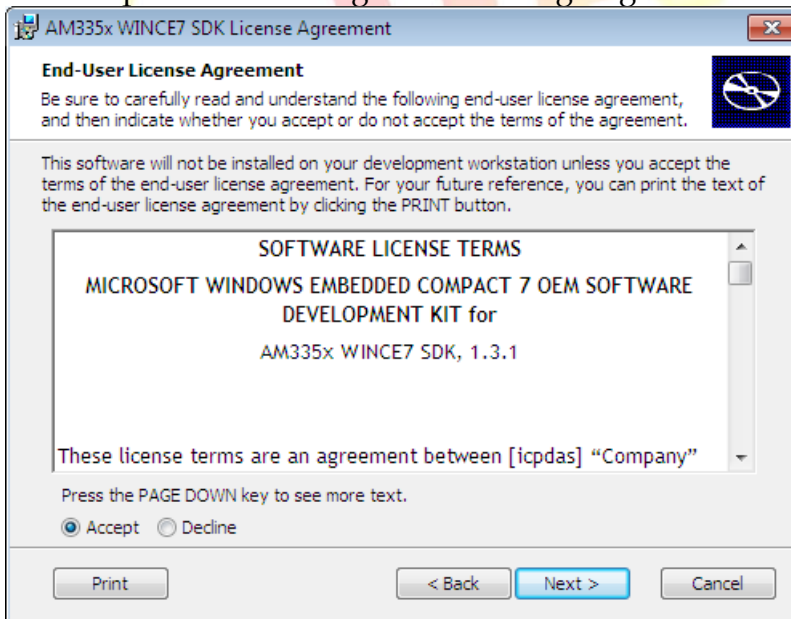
AM335x WINCE7 SDK License Agreement

End-User License Agreement

Be sure to carefully read and understand the following end-user license agreement, and then indicate whether you accept or do not accept the terms of the agreement.

This software will not be installed on your development workstation unless you accept the terms of the end-user license agreement. For your future reference, you can print the text of the end-user license agreement by clicking the PRINT button.

SOFTWARE LICENSE TERMS

MICROSOFT WINDOWS EMBEDDED COMPACT 7 OEM SOFTWARE DEVELOPMENT KIT for

AM335x WINCE7 SDK, 1.3.1

These license terms are an agreement between [icpdas] “Company”

Press the PAGE DOWN key to see more text.

Accept Decline

Print

< Back

Next >

Cancel